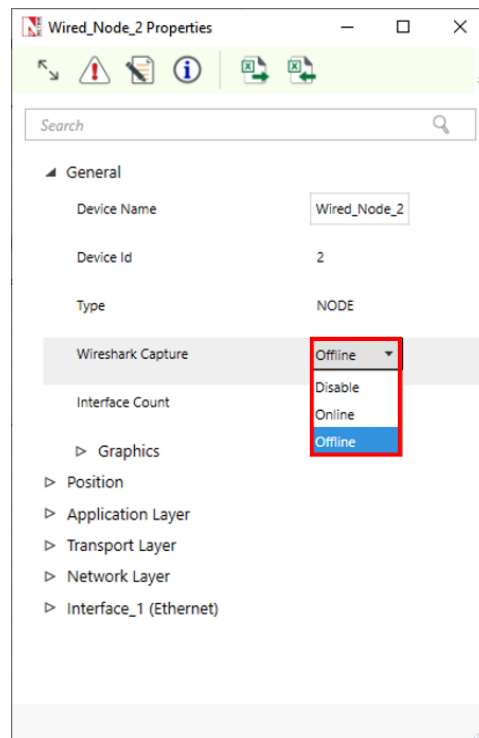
Wired_Node_2 Properties

Search

General

Device Name | Wired_Node_2

Device Id | 2

Type | NODE

Wireshark Capture | Offline

Disable
Online
Offline

Interface Count

Graphics

Position

Application Layer

Transport Layer

Network Layer

Interface_1 (Ethernet)